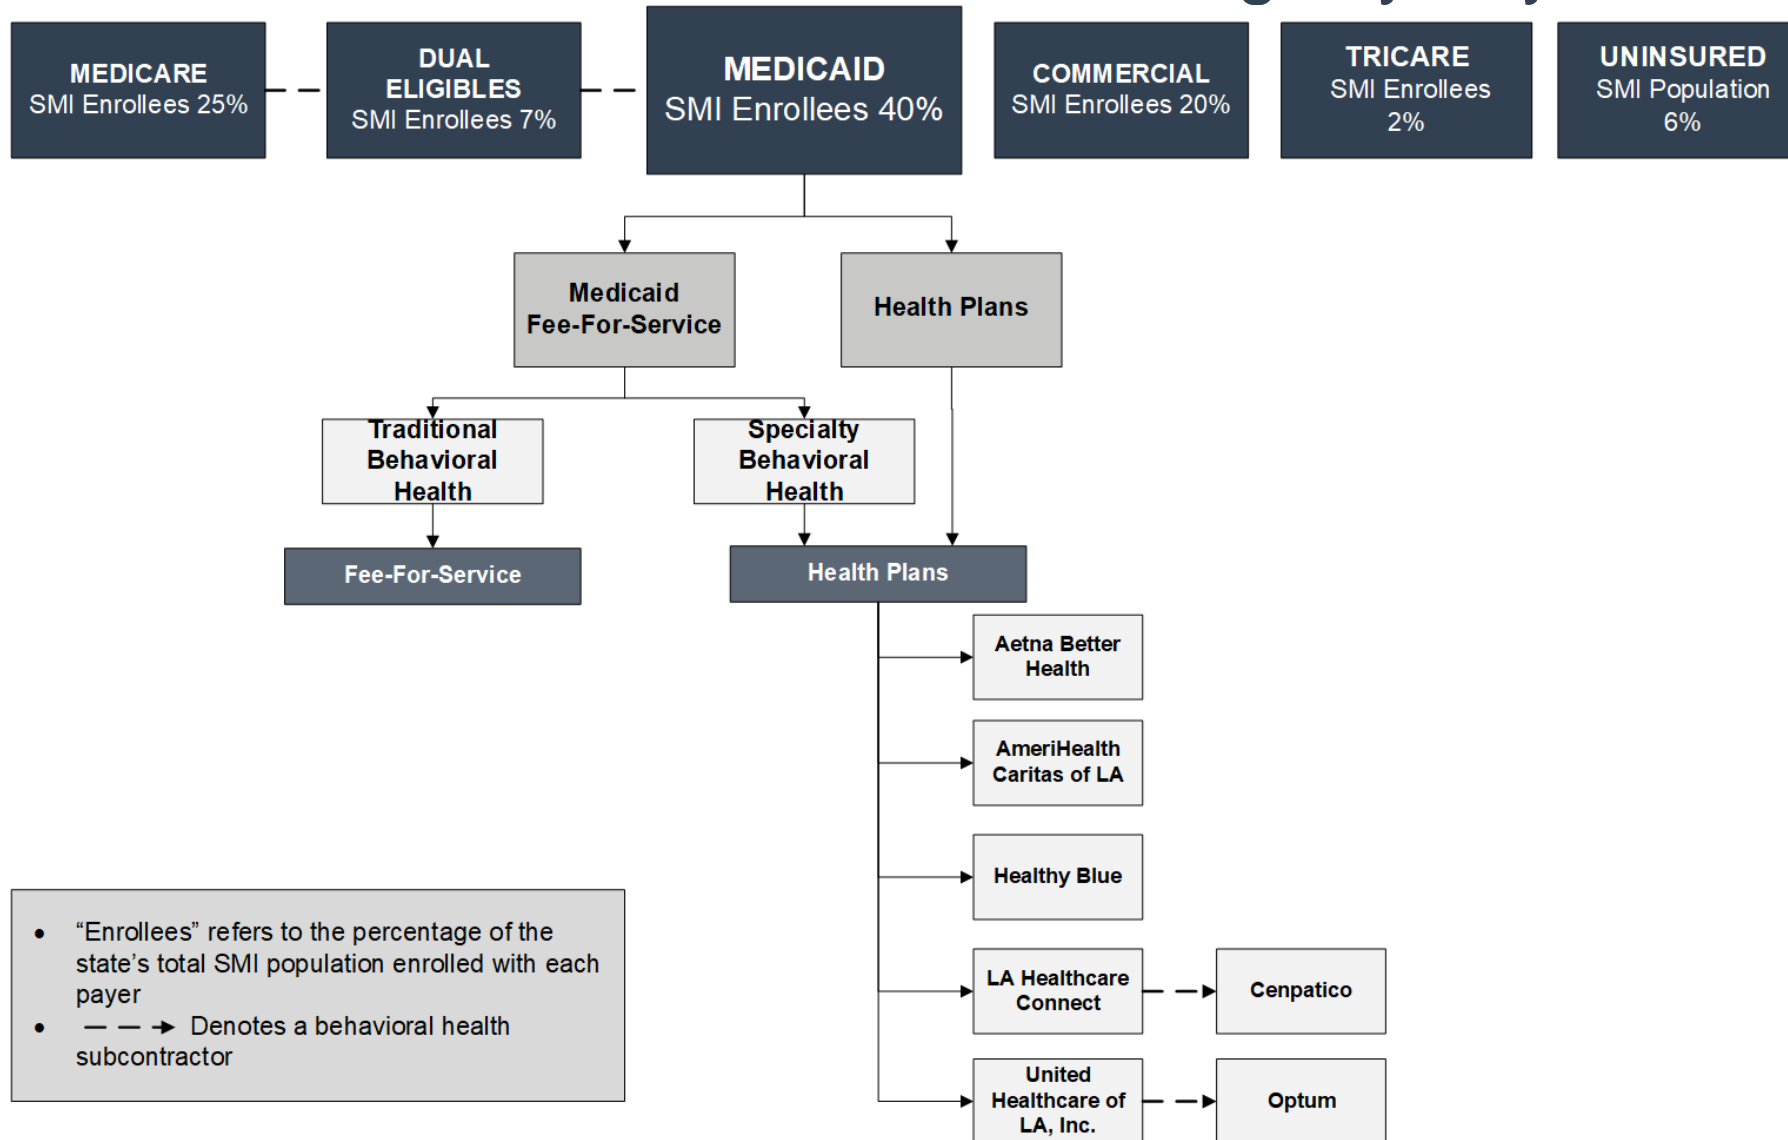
MEDICARE
SMI Enrollees 25%

DUAL ELIGIBLES
SMI Enrollees 7%

MEDICAID
SMI Enrollees 40%

COMMERCIAL
SMI Enrollees 20%

TRICARE
SMI Enrollees 2%

UNINSURED
SMI Population 6%

Medicaid Fee-For-Service

Health Plans

Traditional Behavioral Health

Specialty Behavioral Health

Fee-For-Service

Health Plans

Aetna Better Health

AmeriHealth Caritas of LA

Healthy Blue

LA Healthcare Connect

Cenpatico

United Healthcare of LA, Inc.

Optum

• "Enrollees" refers to the percentage of the state's total SMI population enrolled with each payer
• — — → Denotes a behavioral health subcontractor